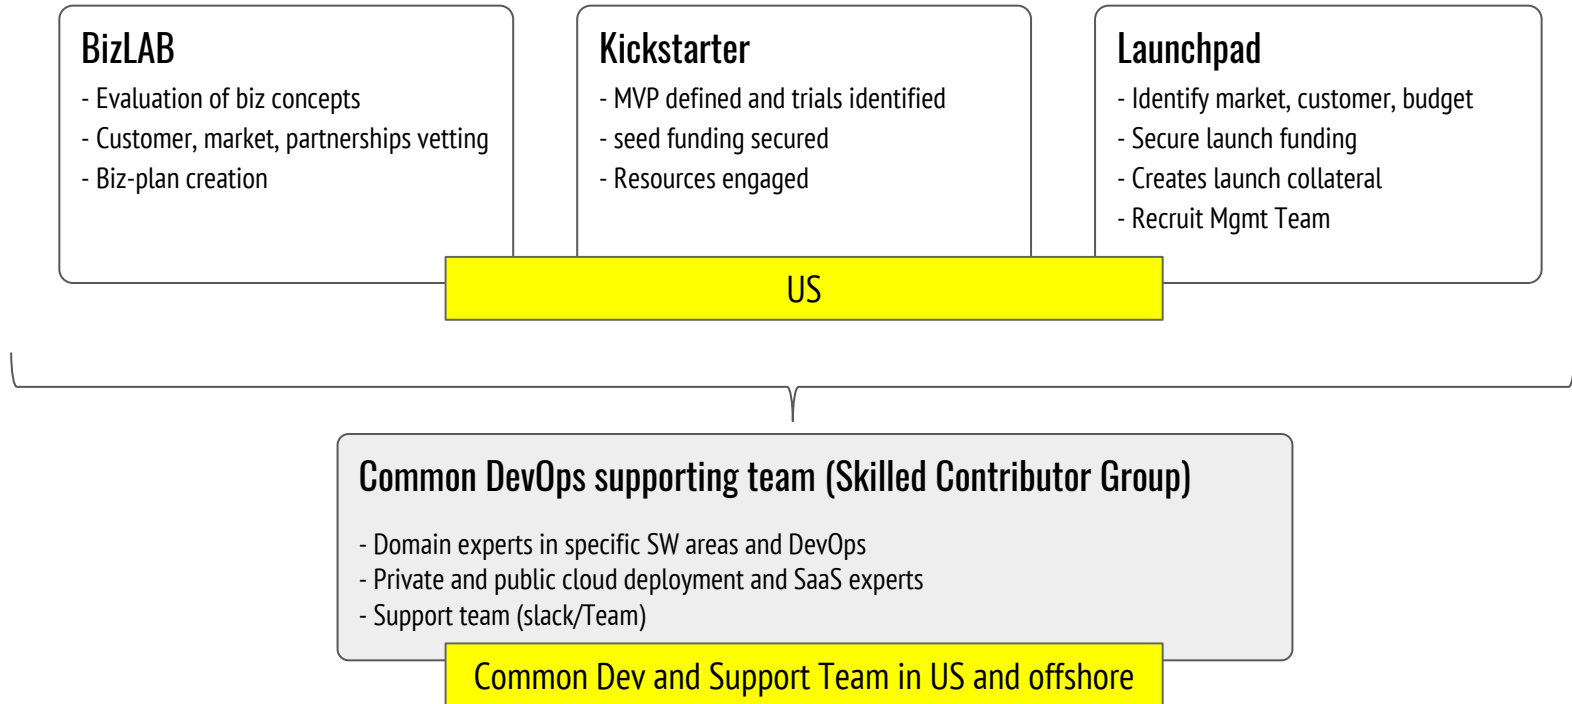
BizLAB
- Evaluation of biz concepts
- Customer, market, partnerships vetting
- Biz-plan creation

Kickstarter
- MVP defined and trials identified
- seed funding secured
- Resources engaged

Launchpad
- Identify market, customer, budget
- Secure launch funding
- Creates launch collateral
- Recruit Mgmt Team

US

Common DevOps supporting team (Skilled Contributor Group)

- Domain experts in specific SW areas and DevOps
- Private and public cloud deployment and SaaS experts
- Support team (slack/Team)

Common Dev and Support Team in US and offshore